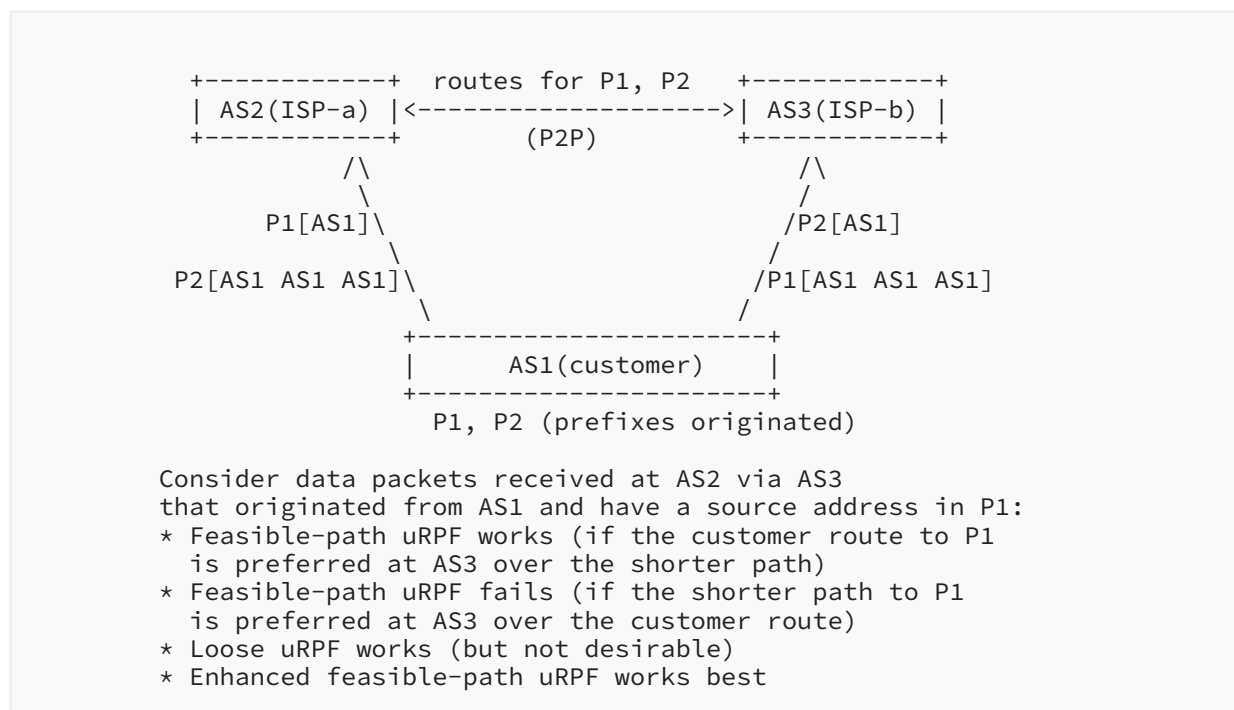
AS2(ISP-a)

routes for P1, P2

AS3(ISP-b)

(P2P)

P1[AS1]

P2[AS1 AS1 AS1]

P2[AS1]

P1[AS1 AS1 AS1]

AS1(customer)

P1, P2 (prefixes originated)

Consider data packets received at AS2 via AS3 that originated from AS1 and have a source address in P1:
* Feasible-path uRPF works (if the customer route to P1 is preferred at AS3 over the shorter path)
* Feasible-path uRPF fails (if the shorter path to P1 is preferred at AS3 over the customer route)
* Loose uRPF works (but not desirable)
* Enhanced feasible-path uRPF works best